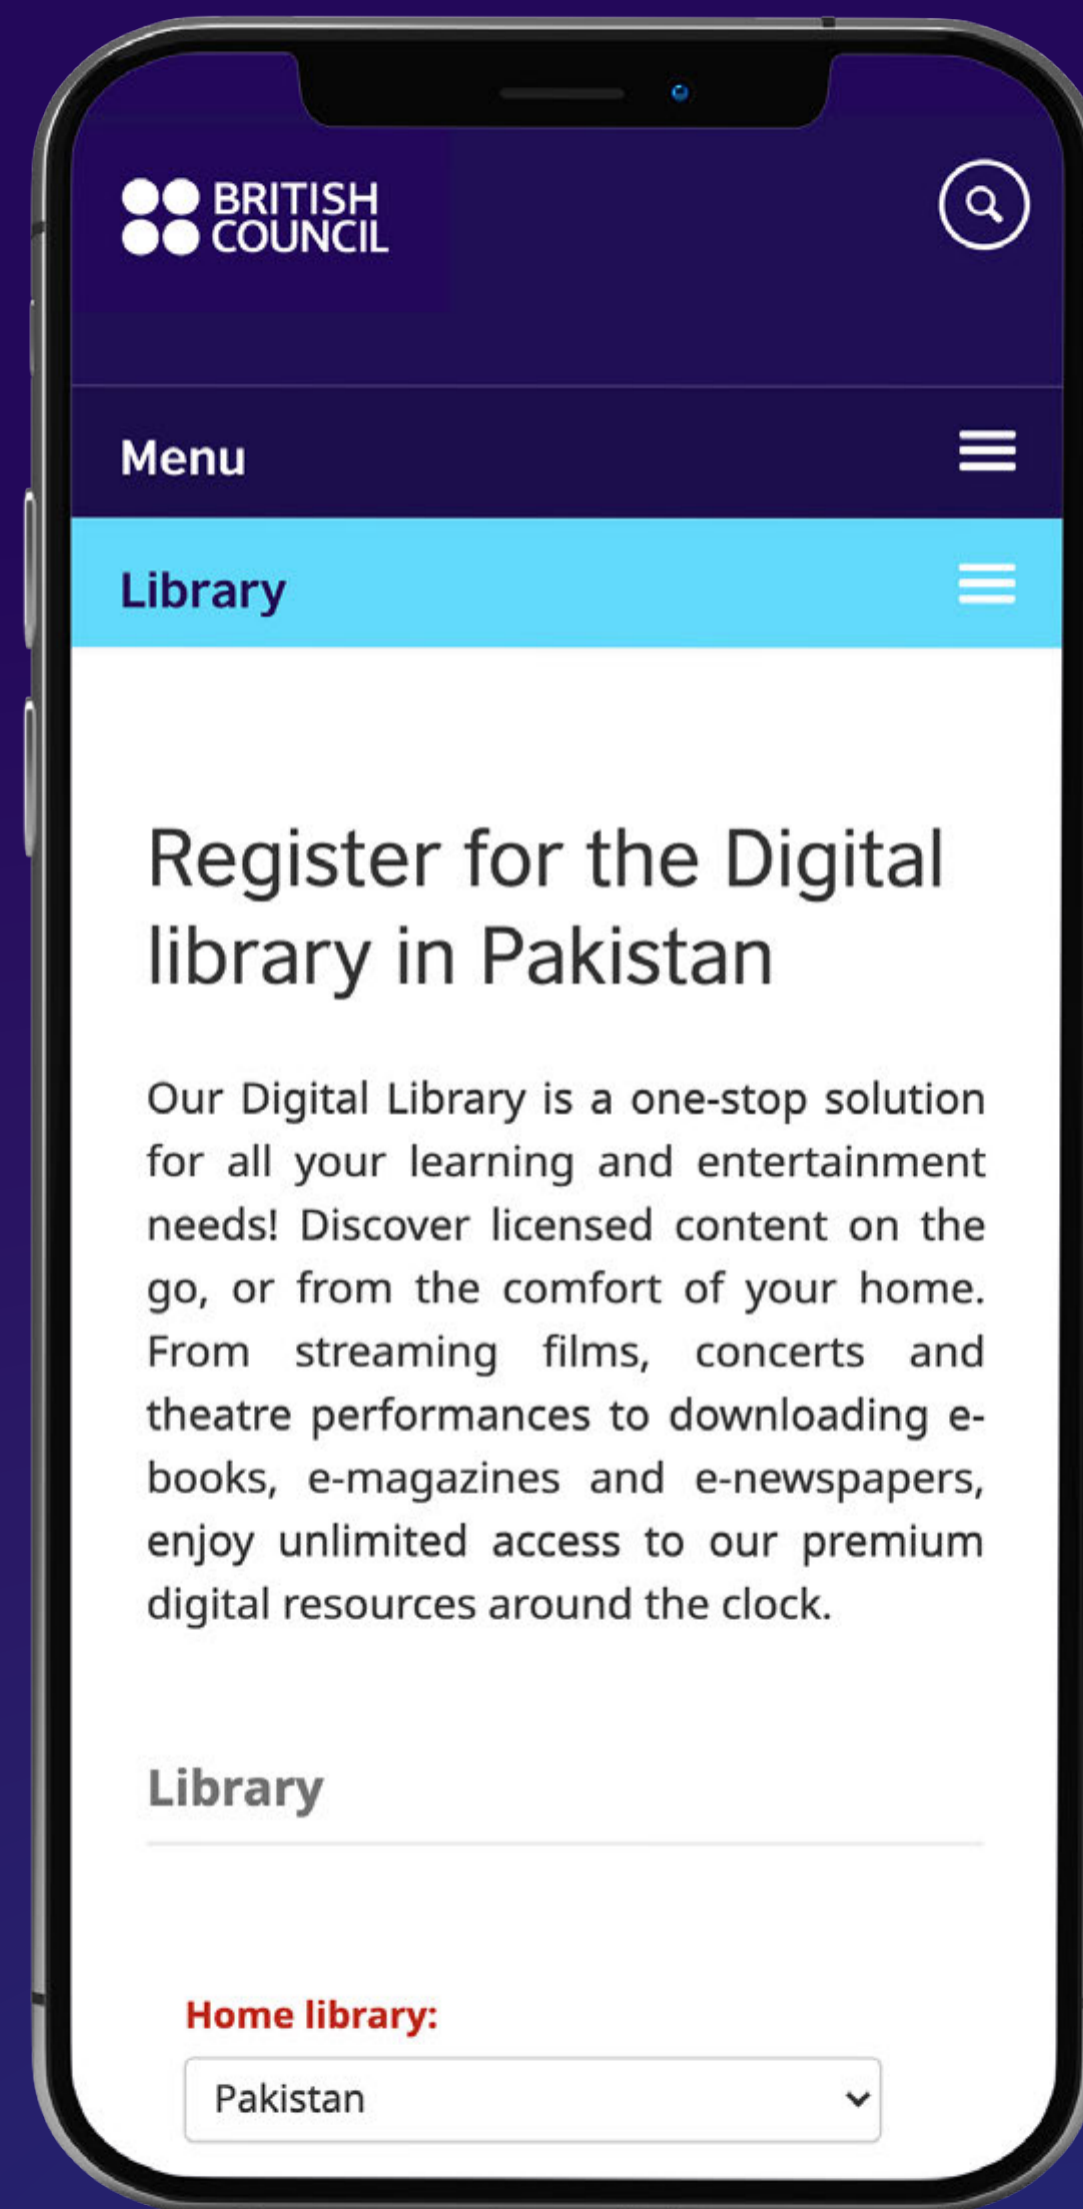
BRITISH COUNCIL

Menu

Library

Register for the Digital library in Pakistan

Our Digital Library is a one-stop solution for all your learning and entertainment needs! Discover licensed content on the go, or from the comfort of your home. From streaming films, concerts and theatre performances to downloading e-books, e-magazines and e-newspapers, enjoy unlimited access to our premium digital resources around the clock.

Library

Home library:

Pakistan